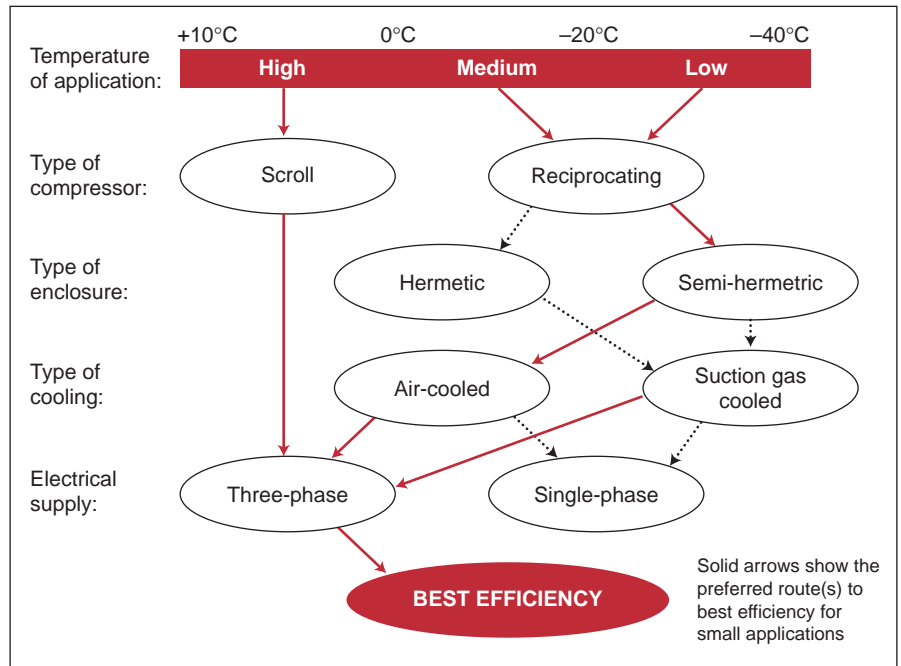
+10°C 0°C –20°C –40°C

Temperature of application:

High Medium Low

Type of compressor:

Scroll

Reciprocating

Type of enclosure:

Hermetic

Semi-hermetric

Type of cooling:

Air-cooled

Suction gas cooled

Electrical supply:

Three-phase

Single-phase

BEST EFFICIENCY

Solid arrows show the preferred route(s) to best efficiency for small applications